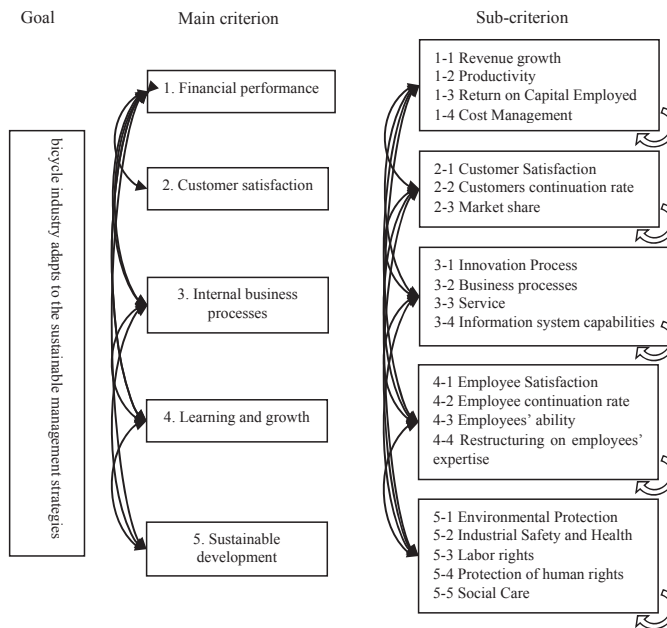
Goal

Main criterion

Sub-criterion

bicycle industry adapts to the sustainable management strategies

1. Financial performance

2. Customer satisfaction

3. Internal business processes

4. Learning and growth

5. Sustainable development

1-1 Revenue growth
1-2 Productivity
1-3 Return on Capital Employed
1-4 Cost Management

2-1 Customer Satisfaction
2-2 Customers continuation rate
2-3 Market share

3-1 Innovation Process
3-2 Business processes
3-3 Service
3-4 Information system capabilities

4-1 Employee Satisfaction
4-2 Employee continuation rate
4-3 Employees' ability
4-4 Restructuring on employees' expertise

5-1 Environmental Protection
5-2 Industrial Safety and Health
5-3 Labor rights
5-4 Protection of human rights
5-5 Social Care